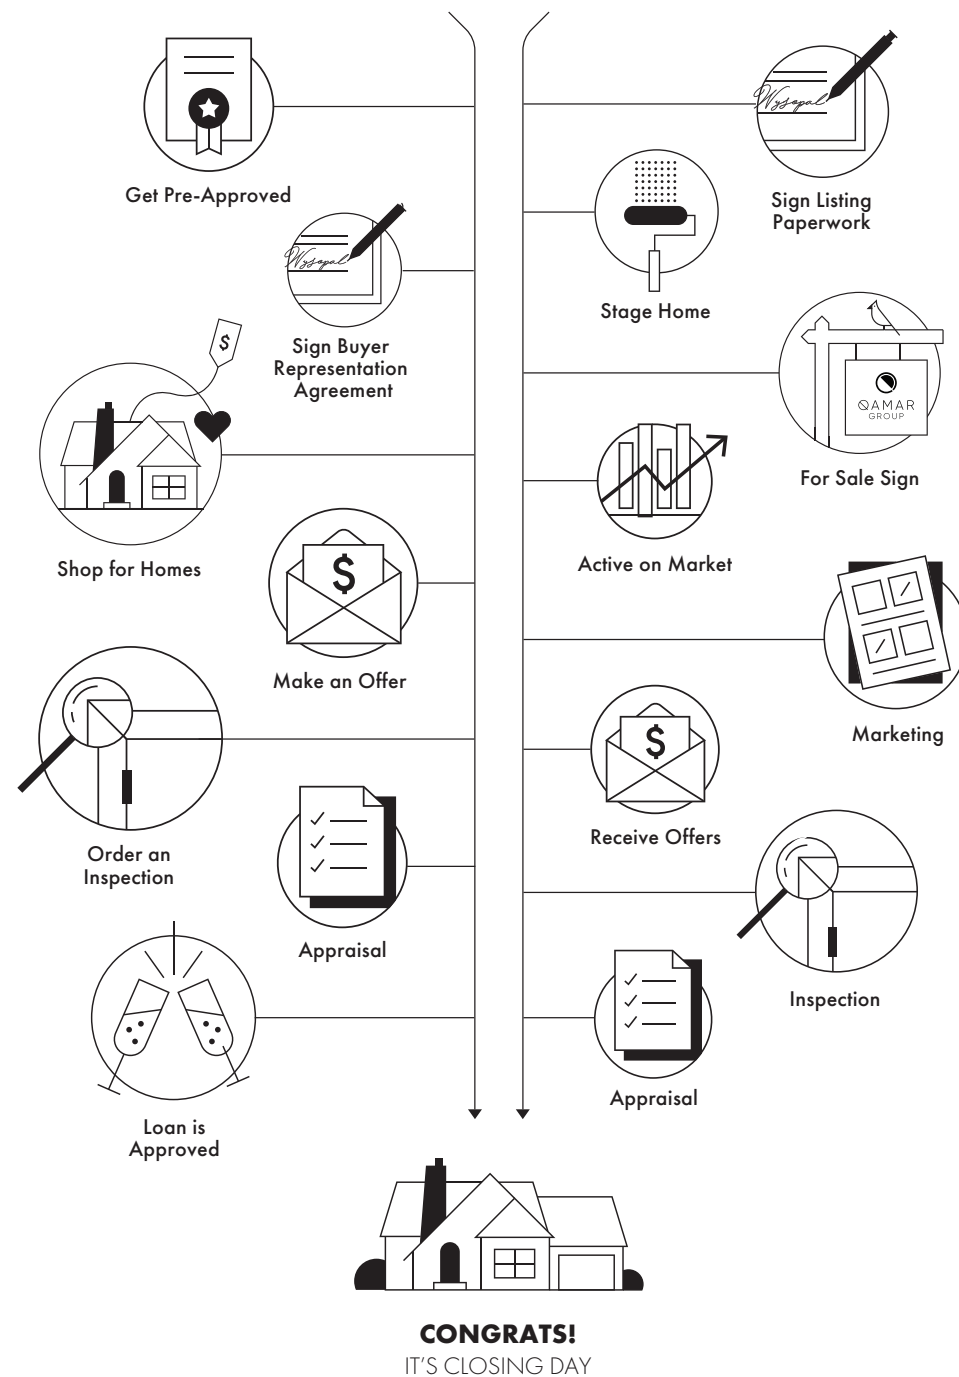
Get Pre-Approved

Wysopal

Sign Listing Paperwork

Wysopal

Sign Buyer Representation Agreement

Stage Home

$

QAMAR GROUP

For Sale Sign

Shop for Homes

Active on Market

$

Make an Offer

Marketing

$

Receive Offers

Order an Inspection

Appraisal

Inspection

Loan is Approved

Appraisal

CONGRATS!
IT'S CLOSING DAY